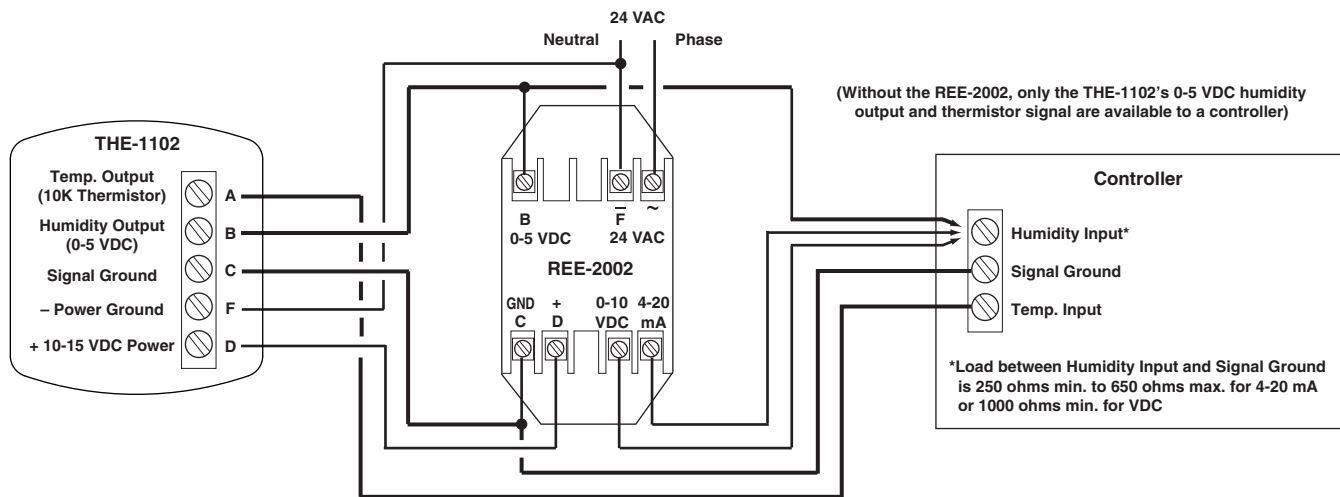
24 VAC
Neutral
Phase

(Without the REE-2002, only the THE-1102's 0-5 VDC humidity output and thermistor signal are available to a controller)

THE-1102
Temp. Output (10K Thermistor) A
Humidity Output (0-5 VDC) B
Signal Ground C
– Power Ground F
+ 10-15 VDC Power D

B 0-5 VDC
$\overline{F}$ 24 VAC
~
REE-2002
GND C
+ D
0-10 VDC
4-20 mA

Controller
Humidity Input*
Signal Ground
Temp. Input

*Load between Humidity Input and Signal Ground is 250 ohms min. to 650 ohms max. for 4-20 mA or 1000 ohms min. for VDC